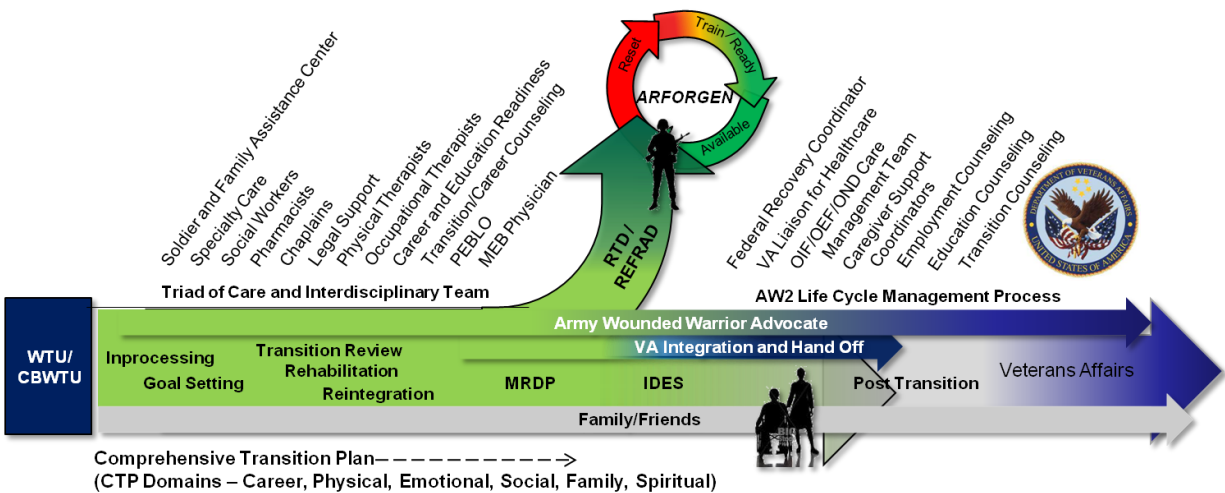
Soldier and Family Assistance Center
Specialty Care
Social Workers
Pharmacists
Chaplains
Legal Support
Physical Therapists
Occupational Therapists
Career and Education Readiness
Transition/Career Counseling
PEBLO
MEB Physician

Reset
Train / Ready
Available
ARFORGEN

RTD / REFRAD

Federal Recovery Coordinator
VA Liaison for Healthcare
OIF/OEF/OND Care Management Team
Caregiver Support Coordinators
Employment Counseling
Education Counseling
Transition Counseling

DEPARTMENT OF VETERANS AFFAIRS
UNITED STATES OF AMERICA

Triad of Care and Interdisciplinary Team
AW2 Life Cycle Management Process
Army Wounded Warrior Advocate
VA Integration and Hand Off

WTU/ CBWTU
Inprocessing
Goal Setting
Transition Review
Rehabilitation
Reintegration
MRDP
IDES
Post Transition
Veterans Affairs
Family/Friends

Comprehensive Transition Plan
(CTP Domains – Career, Physical, Emotional, Social, Family, Spiritual)